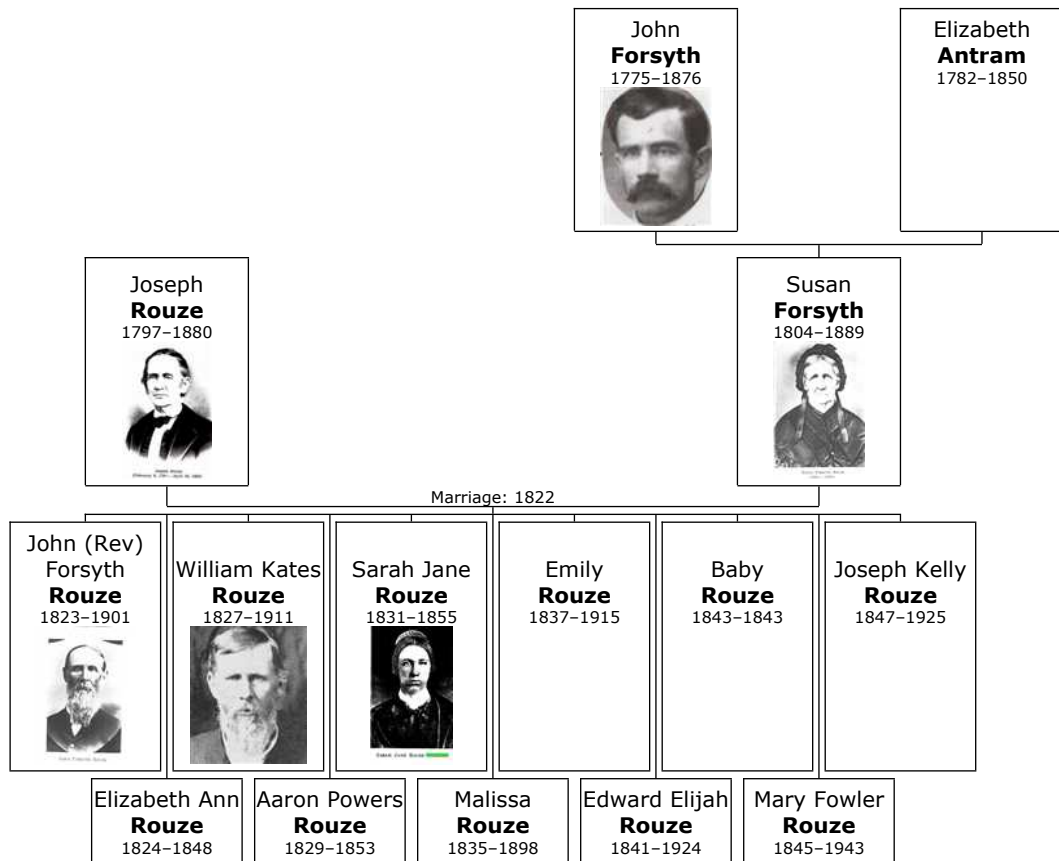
John
**Forsyth**
1775–1876

Elizabeth
**Antram**
1782–1850

Joseph
**Rouze**
1797–1880

Susan
**Forsyth**
1804–1889

Marriage: 1822

John (Rev) Forsyth
**Rouze**
1823–1901

William Kates
**Rouze**
1827–1911

Sarah Jane
**Rouze**
1831–1855

Emily
**Rouze**
1837–1915

Baby
**Rouze**
1843–1843

Joseph Kelly
**Rouze**
1847–1925

Elizabeth Ann
**Rouze**
1824–1848

Aaron Powers
**Rouze**
1829–1853

Malissa
**Rouze**
1835–1898

Edward Elijah
**Rouze**
1841–1924

Mary Fowler
**Rouze**
1845–1943